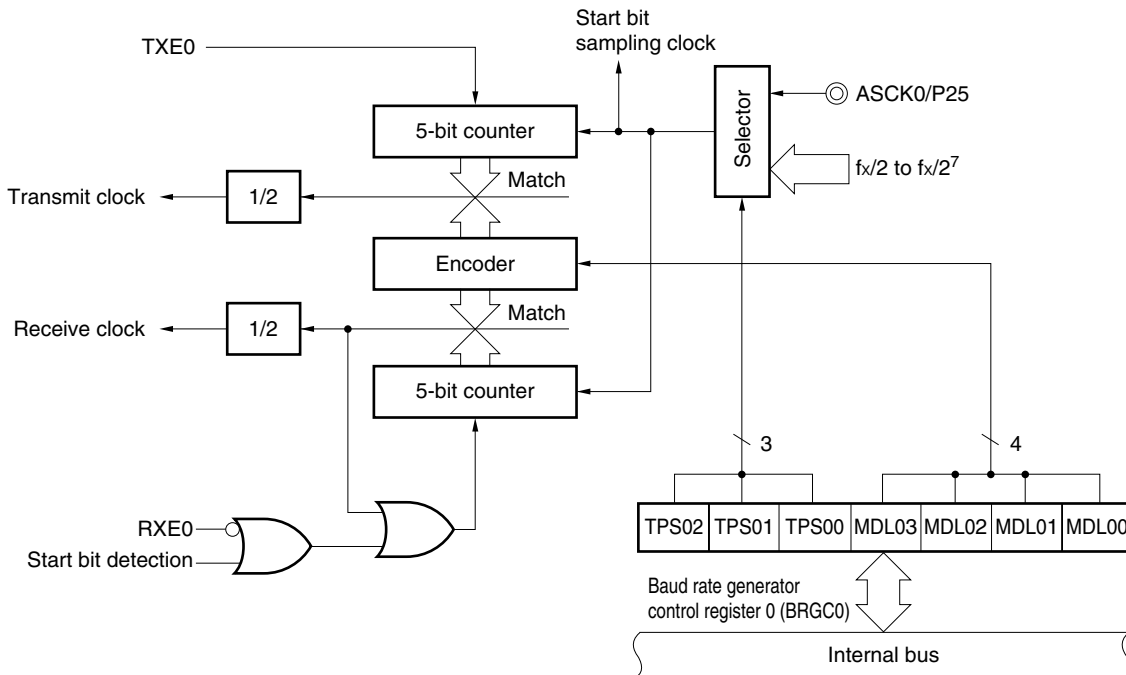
TXE0

Start bit sampling clock

ASCK0/P25

Selector

$f_X/2$ to $f_X/2^7$

5-bit counter

Match

Transmit clock

1/2

Encoder

Match

Receive clock

1/2

5-bit counter

3

4

RXE0

Start bit detection

| TPS02 | TPS01 | TPS00 | MDL03 | MDL02 | MDL01 | MDL00 |
|---|---|---|---|---|---|---|

Baud rate generator control register 0 (BRGC0)

Internal bus